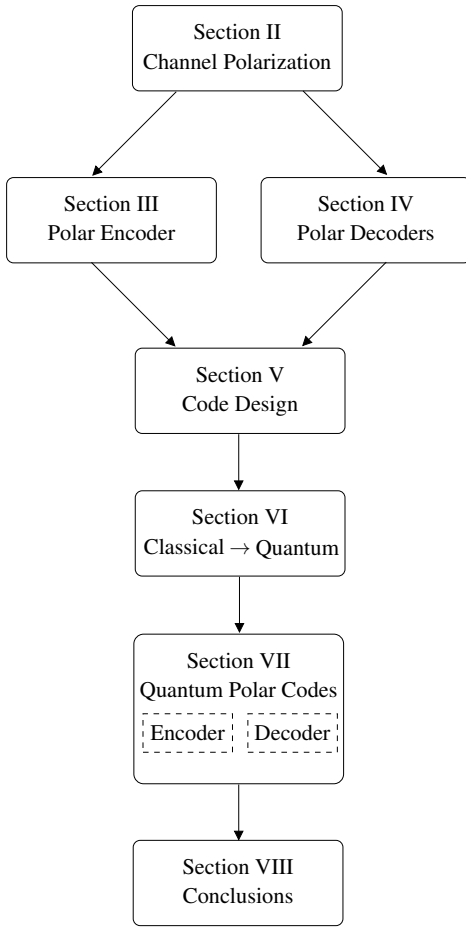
Section II
Channel Polarization

Section III
Polar Encoder

Section IV
Polar Decoders

Section V
Code Design

Section VI
Classical $\rightarrow$ Quantum

Section VII
Quantum Polar Codes

Encoder

Decoder

Section VIII
Conclusions